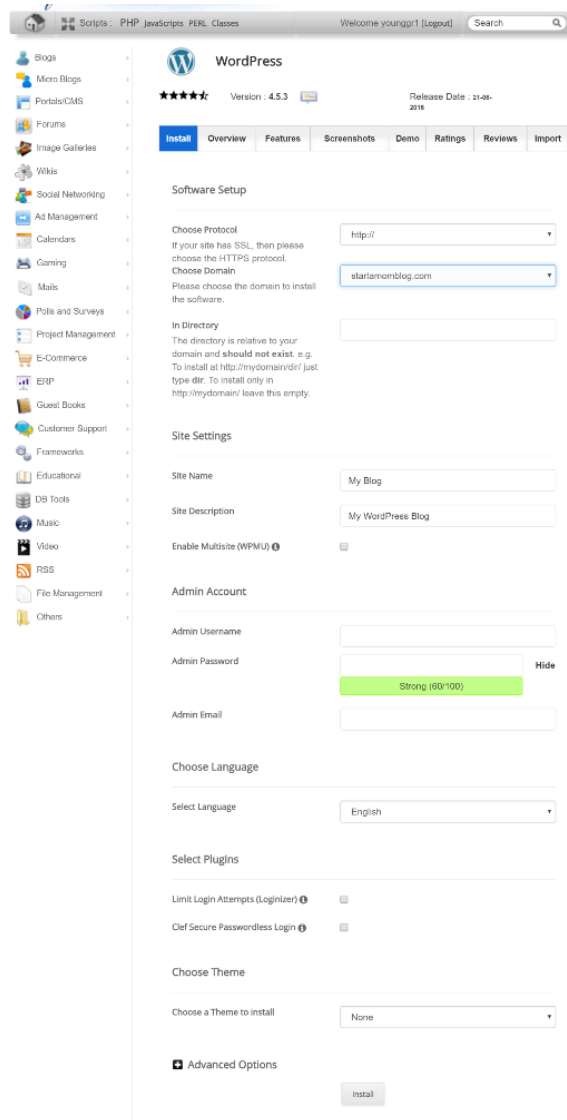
Scripts : PHP JavaScripts PERL Classes

Welcome younggr1 [Logout]

Search

Blogs
Micro Blogs
Portals/CMS
Forums
Image Galleries
Wikis
Social Networking
Ad Management
Calendars
Gaming
Mails
Polls and Surveys
Project Management
E-Commerce
ERP
Guest Books
Customer Support
Frameworks
Educational
DB Tools
Music
Video
RSS
File Management
Others

WordPress

Version : 4.5.3

Release Date : 21-06-2016

| Install | Overview | Features | Screenshots | Demo | Ratings | Reviews | Import |
|---|---|---|---|---|---|---|---|

Software Setup

Choose Protocol
If your site has SSL, then please choose the HTTPS protocol.

http://

Choose Domain
Please choose the domain to install the software.

startamomblog.com

In Directory
The directory is relative to your domain and **should not exist**. e.g. To install at http://mydomain/dir/ just type **dir**. To install only in http://mydomain/ leave this empty.

Site Settings

Site Name

My Blog

Site Description

My WordPress Blog

Enable Multisite (WPMU)

Admin Account

Admin Username

Admin Password

Hide

Strong (60/100)

Admin Email

Choose Language

Select Language

English

Select Plugins

Limit Login Attempts (Loginizer)

Clef Secure Passwordless Login

Choose Theme

Choose a Theme to install

None

Advanced Options

Install